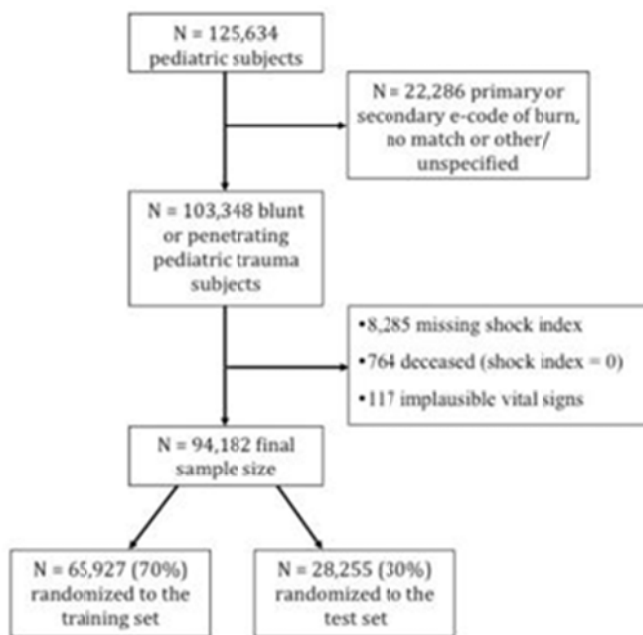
N = 125,634 pediatric subjects

N = 22,286 primary or secondary e-code of burn, no match or other/ unspecified

N = 103,348 blunt or penetrating pediatric trauma subjects

•8,285 missing shock index

•764 deceased (shock index = 0)

•117 implausible vital signs

N = 94,182 final sample size

N = 65,927 (70%) randomized to the training set

N = 28,255 (30%) randomized to the test set